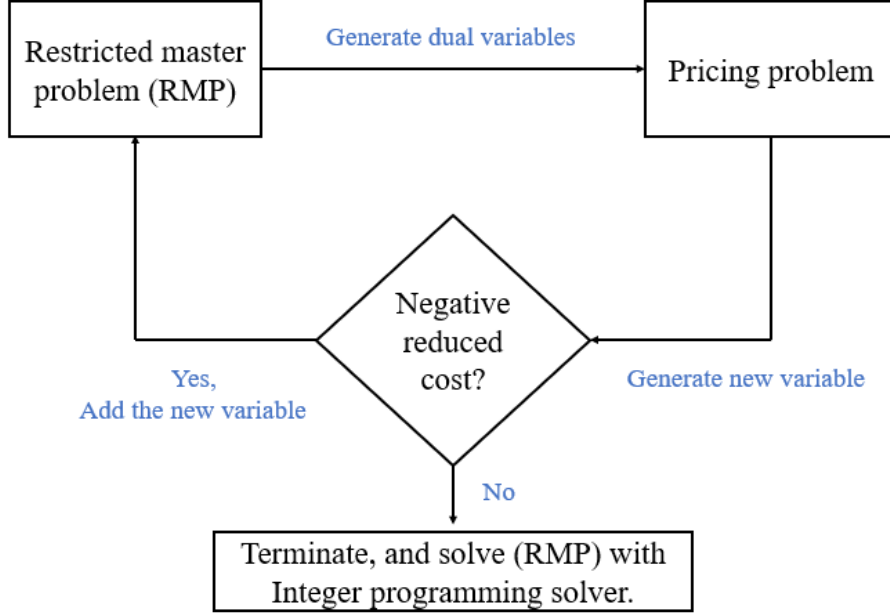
Restricted master problem (RMP)

Generate dual variables

Pricing problem

Negative reduced cost?

Generate new variable

Yes,
Add the new variable

No

Terminate, and solve (RMP) with Integer programming solver.